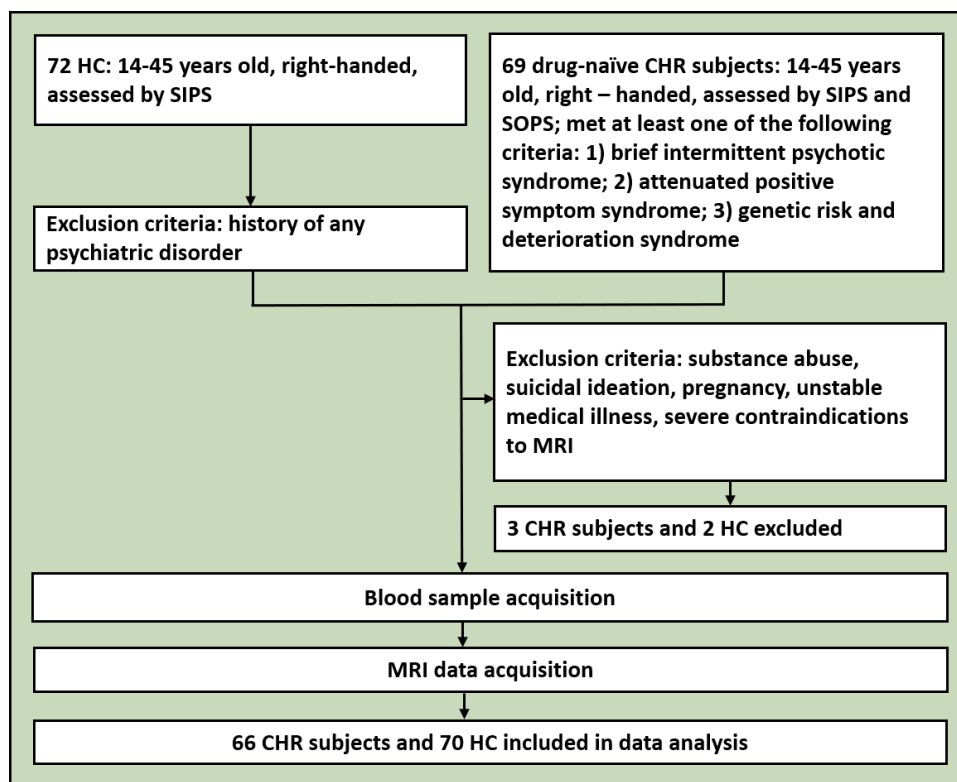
72 HC: 14-45 years old, right-handed, assessed by SIPS

69 drug-naïve CHR subjects: 14-45 years old, right – handed, assessed by SIPS and SOPS; met at least one of the following criteria: 1) brief intermittent psychotic syndrome; 2) attenuated positive symptom syndrome; 3) genetic risk and deterioration syndrome

Exclusion criteria: history of any psychiatric disorder

Exclusion criteria: substance abuse, suicidal ideation, pregnancy, unstable medical illness, severe contraindications to MRI

3 CHR subjects and 2 HC excluded

Blood sample acquisition

MRI data acquisition

66 CHR subjects and 70 HC included in data analysis